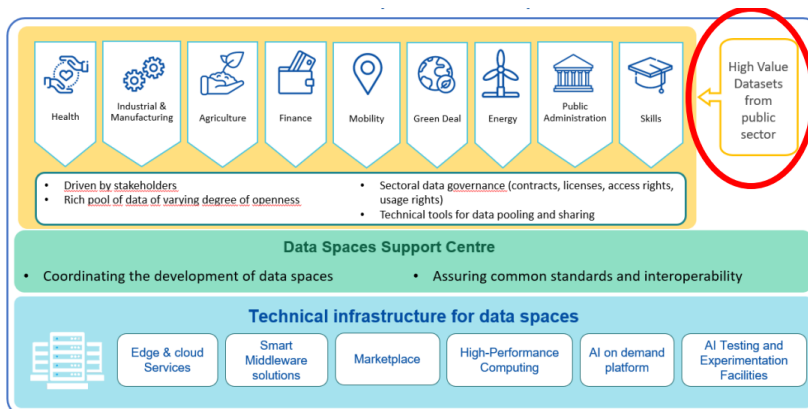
Health

Industrial & Manufacturing

Agriculture

Finance

Mobility

Green Deal

Energy

Public Administration

Skills

High Value Datasets from public sector

- Driven by stakeholders
- Rich pool of data of varying degree of openness
- Sectoral data governance (contracts, licenses, access rights, usage rights)
- Technical tools for data pooling and sharing

Data Spaces Support Centre

- Coordinating the development of data spaces
- Assuring common standards and interoperability

Technical infrastructure for data spaces

Edge & cloud Services

Smart Middleware solutions

Marketplace

High-Performance Computing

AI on demand platform

AI Testing and Experimentation Facilities